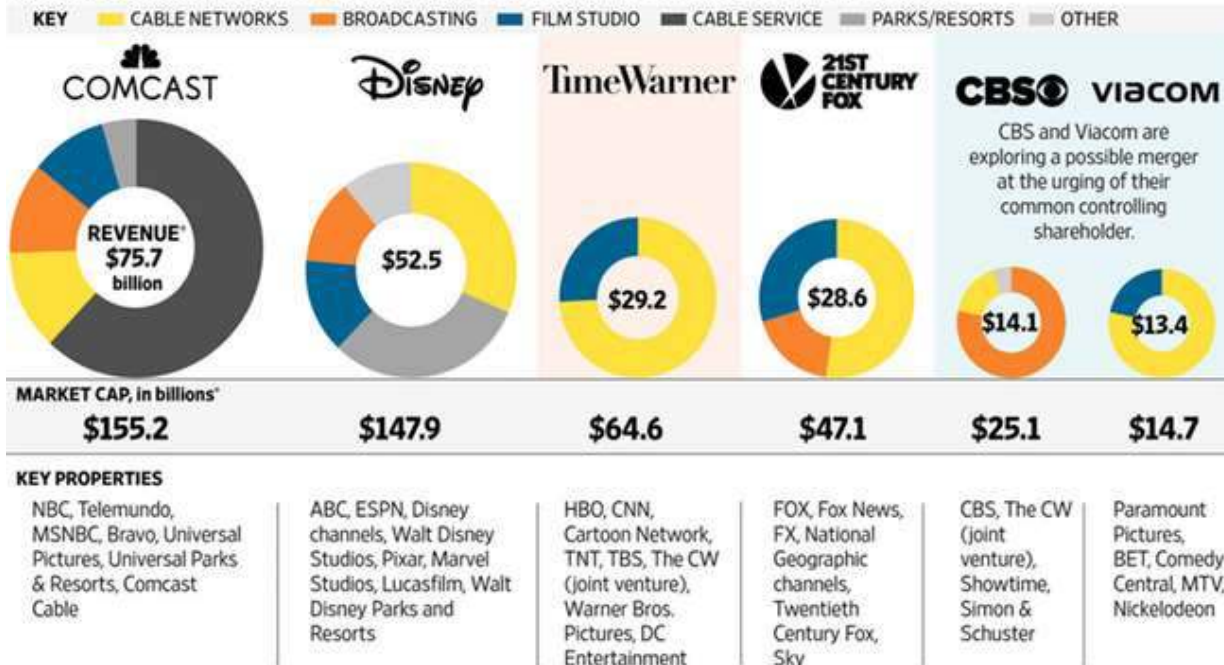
KEY CABLE NETWORKS BROADCASTING FILM STUDIO CABLE SERVICE PARKS/RESORTS OTHER

COMCAST

REVENUE* $75.7 billion

Disney

$52.5

TimeWarner

$29.2

21ST CENTURY FOX

$28.6

CBS VIACOM

CBS and Viacom are exploring a possible merger at the urging of their common controlling shareholder.

$14.1

$13.4

MARKET CAP, in billions*

| $155.2 | $147.9 | $64.6 | $47.1 | $25.1 | $14.7 |
|---|---|---|---|---|---|

KEY PROPERTIES

NBC, Telemundo, MSNBC, Bravo, Universal Pictures, Universal Parks & Resorts, Comcast Cable

ABC, ESPN, Disney channels, Walt Disney Studios, Pixar, Marvel Studios, Lucasfilm, Walt Disney Parks and Resorts

HBO, CNN, Cartoon Network, TNT, TBS, The CW (joint venture), Warner Bros. Pictures, DC Entertainment

FOX, Fox News, FX, National Geographic channels, Twentieth Century Fox, Sky

CBS, The CW (joint venture), Showtime, Simon & Schuster

Paramount Pictures, BET, Comedy Central, MTV, Nickelodeon